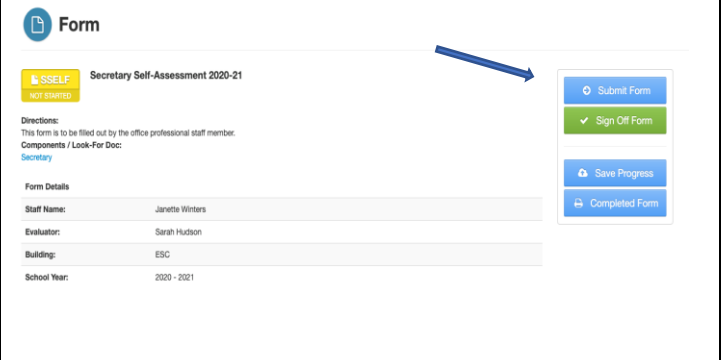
Form

SSELF
NOT STARTED

Secretary Self-Assessment 2020-21

Directions:
This form is to be filled out by the office professional staff member.
Components / Look-For Doc:
Secretary

Form Details

| | |
|---|---|
| Staff Name: | Janette Winters |
| Evaluator: | Sarah Hudson |
| Building: | ESC |
| School Year: | 2020 - 2021 |

Submit Form
Sign Off Form
Save Progress
Completed Form